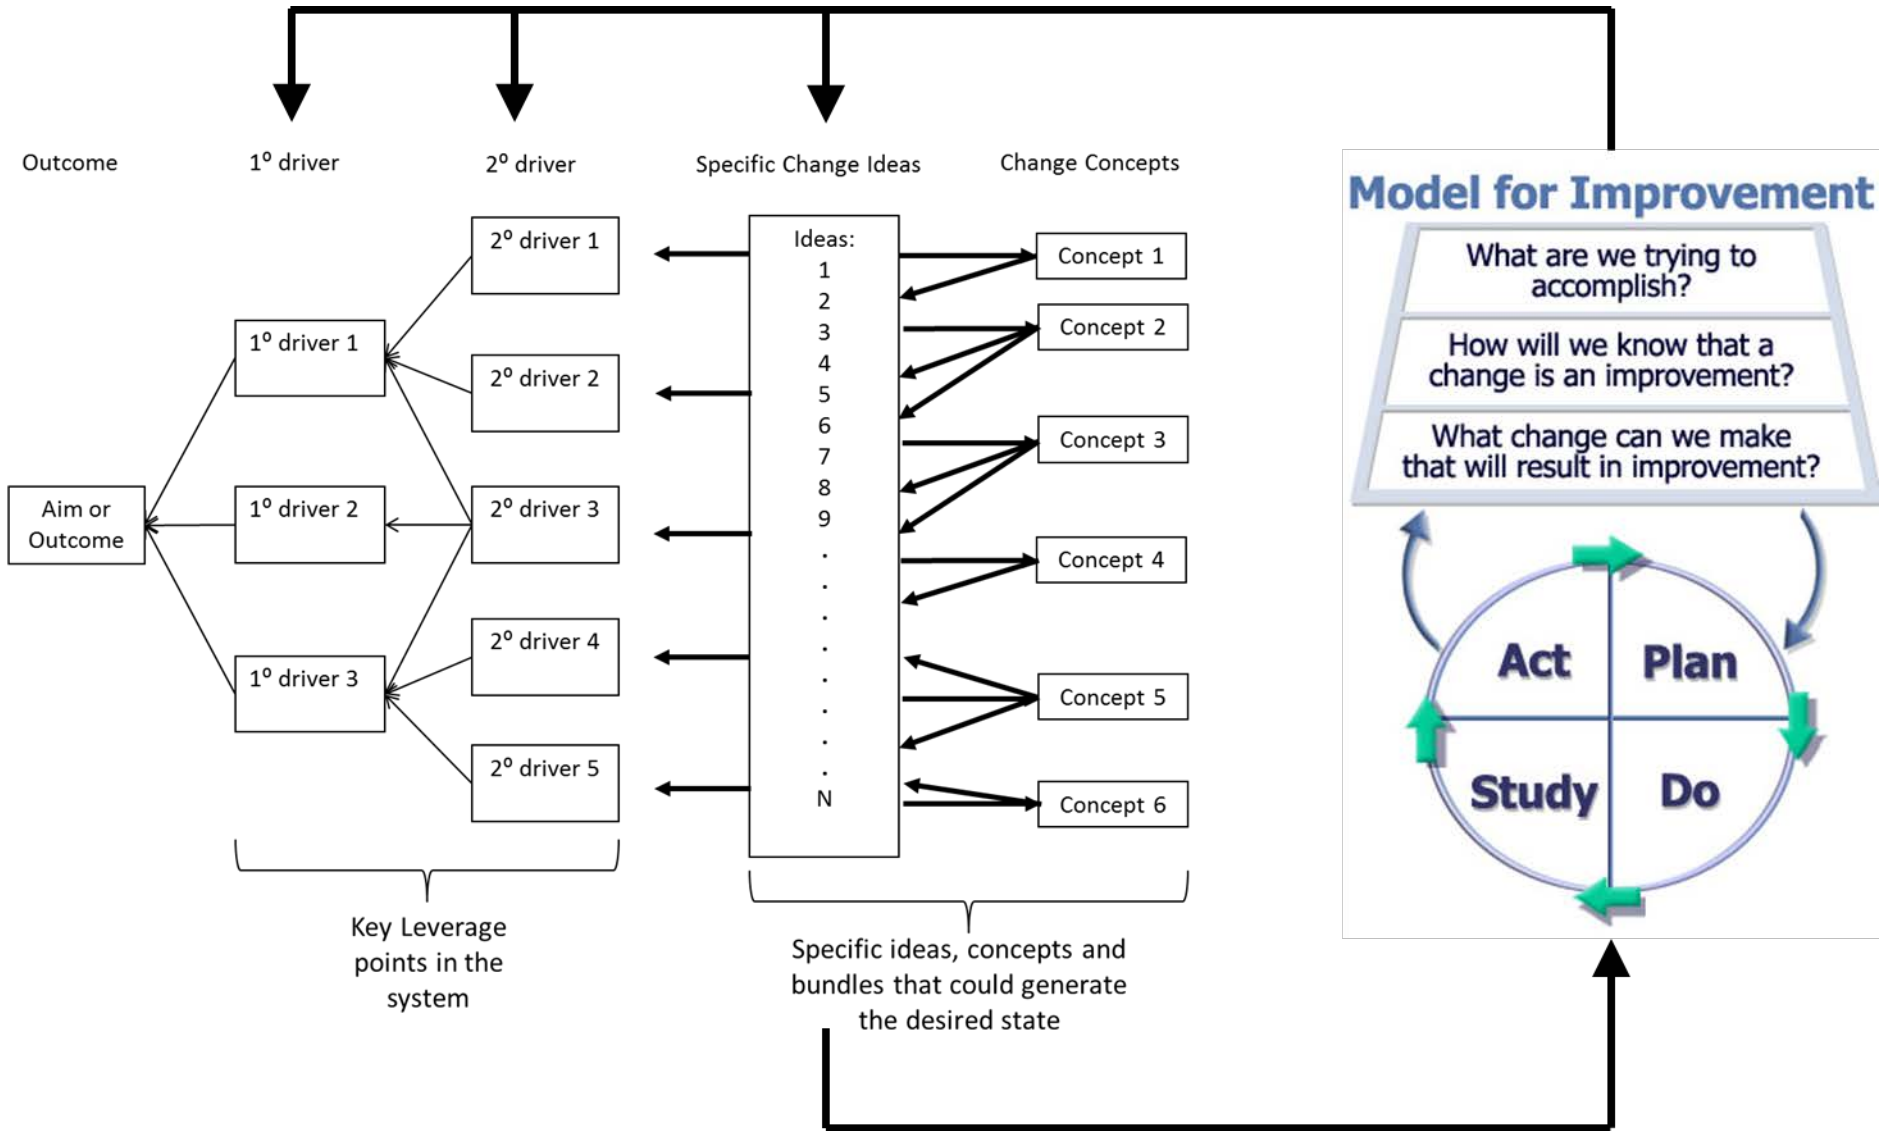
Outcome

1° driver

2° driver

Specific Change Ideas

Change Concepts

2° driver 1

1° driver 1

2° driver 2

Aim or Outcome

1° driver 2

2° driver 3

2° driver 4

1° driver 3

2° driver 5

Ideas:
1
2
3
4
5
6
7
8
9
.
.
.
.
.
.
.
.
N

Concept 1

Concept 2

Concept 3

Concept 4

Concept 5

Concept 6

Key Leverage points in the system

Specific ideas, concepts and bundles that could generate the desired state

Model for Improvement

What are we trying to accomplish?

How will we know that a change is an improvement?

What change can we make that will result in improvement?

Act

Plan

Study

Do